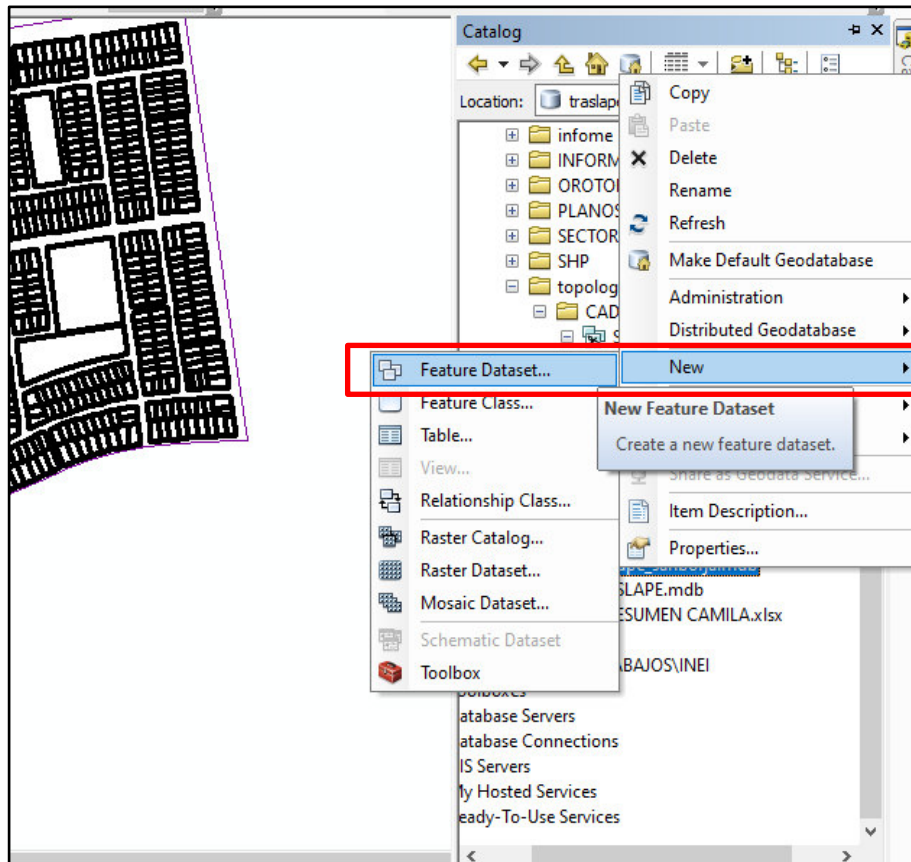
Catalog

Location: traslap

infome
INFORM
OROTO
PLANOS
SECTOR
SHP
topolog
CAD

Copy
Paste
Delete
Rename
Refresh
Make Default Geodatabase
Administration
Distributed Geodatabase
New

Feature Dataset...
Feature Class...
Table...
View...
Relationship Class...
Raster Catalog...
Raster Dataset...
Mosaic Dataset...
Schematic Dataset
Toolbox

New Feature Dataset
Create a new feature dataset.

Share as Geodata Service...
Item Description...
Properties...

SLAPE.mdb
ESUMEN CAMILA.xlsx
ABAJOS\INEI
oolboxes
atabase Servers
atabase Connections
IS Servers
ly Hosted Services
eady-To-Use Services